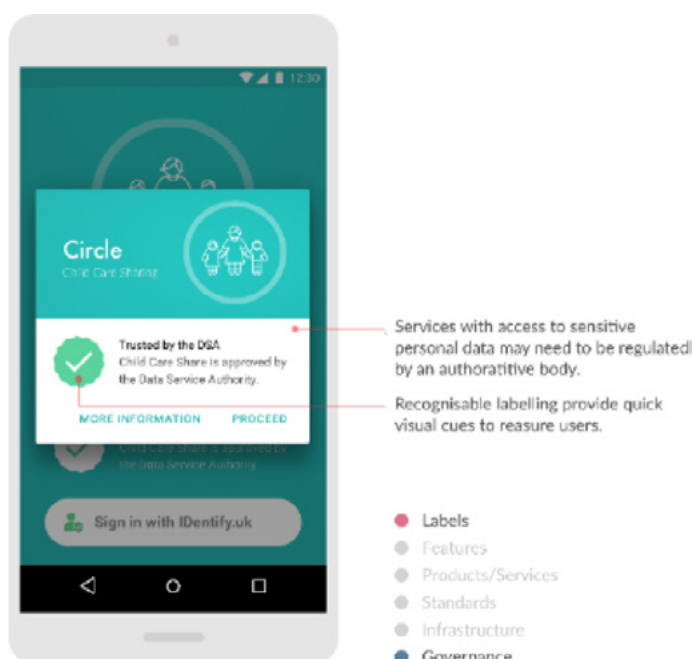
12:30

Circle
Child Care Sharing

Trusted by the DSA
Child Care Share is approved by the Data Service Authority.

MORE INFORMATION PROCEED

Child Care Share is approved by the Data Service Authority.

Sign in with IDentify.uk

Services with access to sensitive personal data may need to be regulated by an authoratitive body.

Recognisable labelling provide quick visual cues to reasure users.

Labels
Features
Products/Services
Standards
Infrastructure
Governance